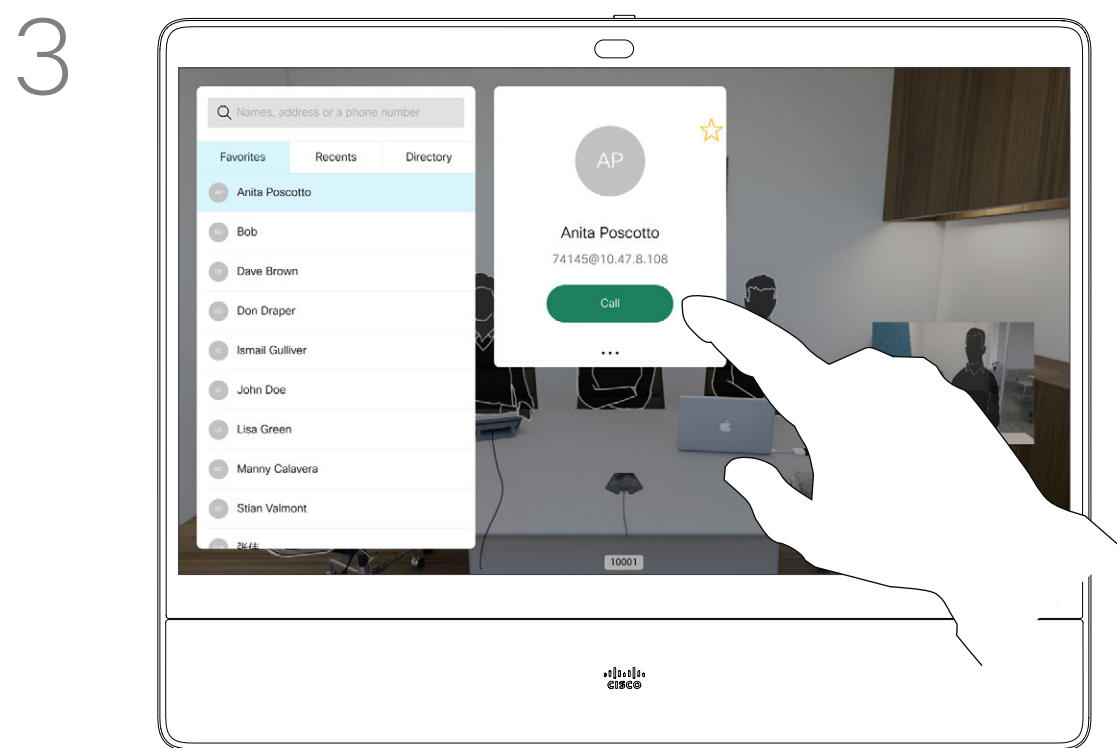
3

Names, address or a phone number

Favorites
Recents
Directory

AP Anita Poscotto
BO Bob
DB Dave Brown
DD Don Draper
IG Ismail Gulliver
JD John Doe
LG Lisa Green
MC Manny Calavera
SV Stian Valmont
张佳

AP

Anita Poscotto

74145@10.47.8.108

Call

...

10001

cisco